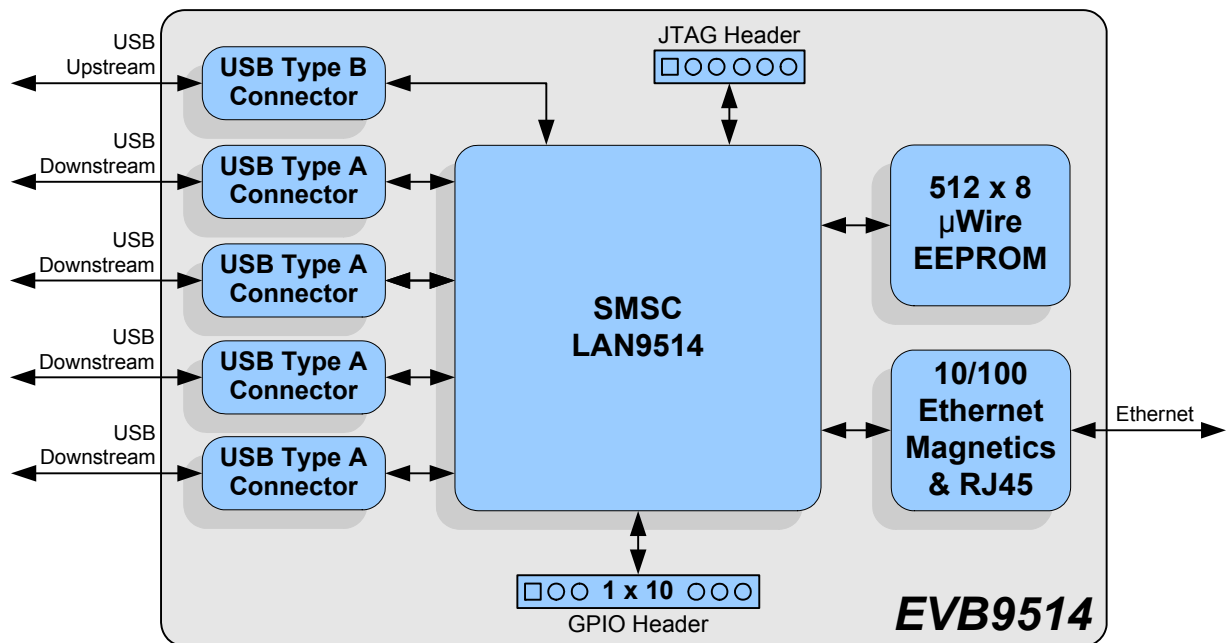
USB Upstream

USB Type B Connector

JTAG Header

USB Downstream

USB Type A Connector

USB Downstream

USB Type A Connector

USB Downstream

USB Type A Connector

USB Downstream

USB Type A Connector

SMSC LAN9514

512 x 8 μWire EEPROM

10/100 Ethernet Magnetics & RJ45

Ethernet

1 x 10

GPIO Header

EVB9514